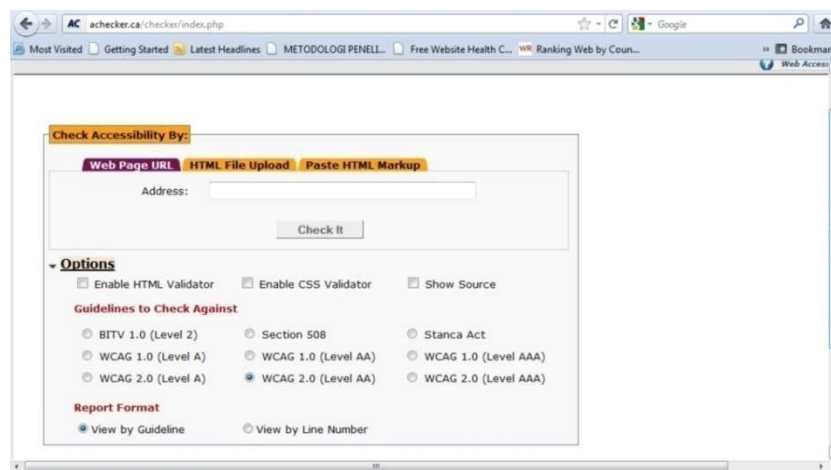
AC achecker.ca/checker/index.php

Google

Most Visited Getting Started Latest Headlines METODOLOGI PENELI... Free Website Health C... WR Ranking Web by Coun...

» Bookmar

Web Access

Check Accessibility By:

Web Page URL HTML File Upload Paste HTML Markup

Address:

Check It

Options

Enable HTML Validator Enable CSS Validator Show Source

Guidelines to Check Against

| BITV 1.0 (Level 2) | Section 508 | Stanca Act |
|---|---|---|
| WCAG 1.0 (Level A) | WCAG 1.0 (Level AA) | WCAG 1.0 (Level AAA) |
| WCAG 2.0 (Level A) | WCAG 2.0 (Level AA) | WCAG 2.0 (Level AAA) |

Report Format

View by Guideline View by Line Number